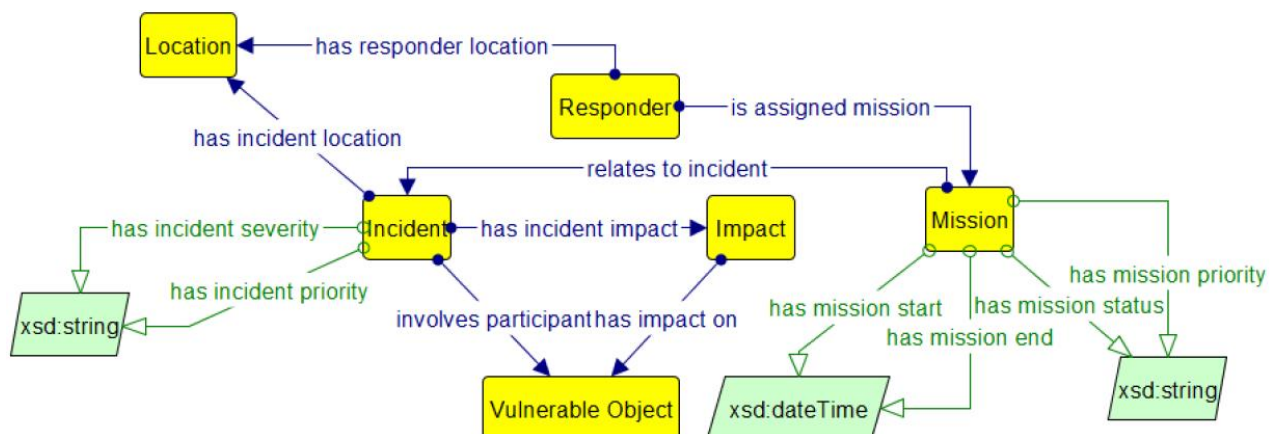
Location

has responder location

Responder

is assigned mission

has incident location

relates to incident

has incident severity

Incident

has incident impact

Impact

Mission

has mission priority

has incident priority

xsd:string

involves participant

has impact on

has mission start

has mission status

has mission end

xsd:string

Vulnerable Object

xsd:dateTime